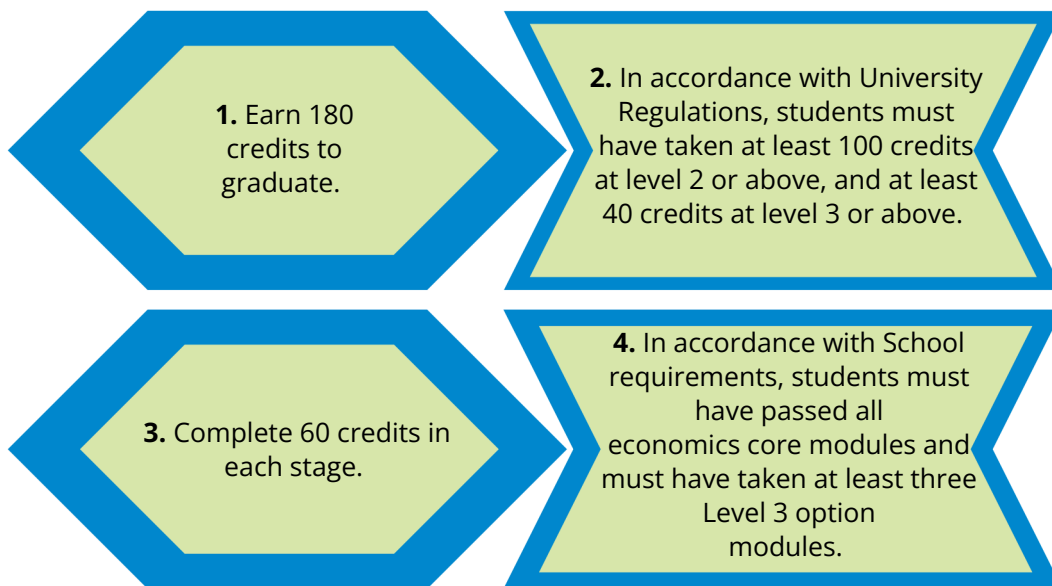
**1.** Earn 180 credits to graduate.

**2.** In accordance with University Regulations, students must have taken at least 100 credits at level 2 or above, and at least 40 credits at level 3 or above.

**3.** Complete 60 credits in each stage.

**4.** In accordance with School requirements, students must have passed all economics core modules and must have taken at least three Level 3 option modules.